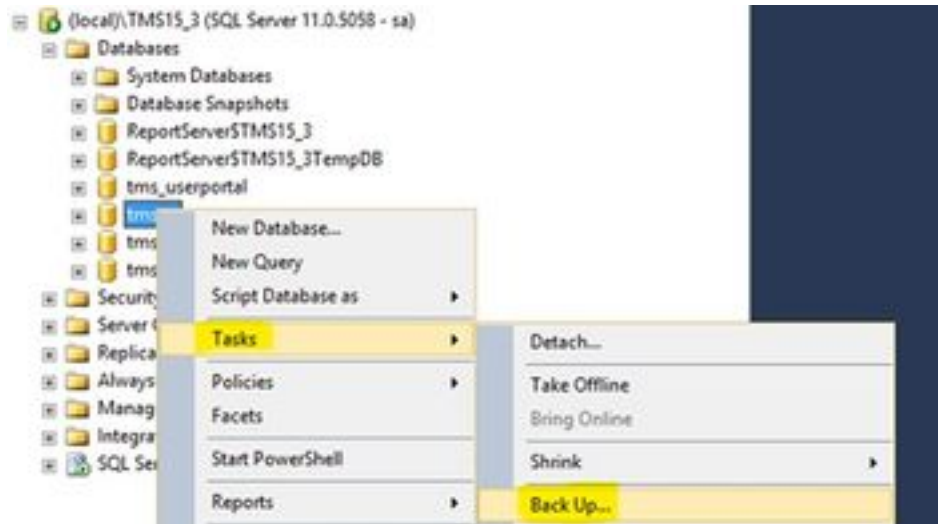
(local)\TMS15_3 (SQL Server 11.0.5058 - sa)
Databases
System Databases
Database Snapshots
ReportServer$TMS15_3
ReportServer$TMS15_3TempDB
tms_userportal
tms
tms
tms
Security
Server
Replica
Always
Manag
Integra
SQL Se

New Database...
New Query
Script Database as
Tasks
Policies
Facets
Start PowerShell
Reports

Detach...
Take Offline
Bring Online
Shrink
Back Up...